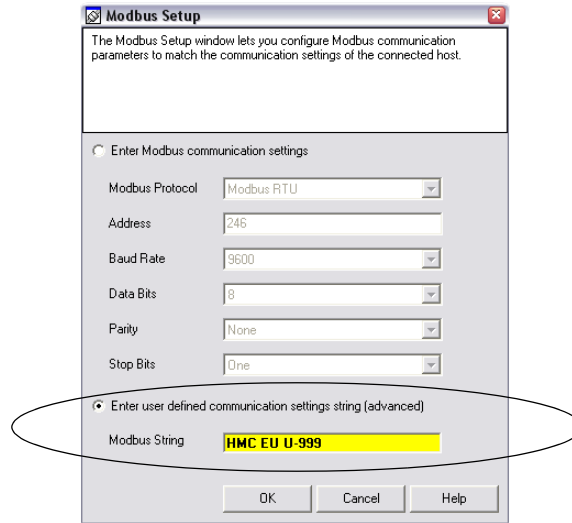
Modbus Setup

The Modbus Setup window lets you configure Modbus communication parameters to match the communication settings of the connected host.

Enter Modbus communication settings

Modbus Protocol Modbus RTU

Address 246

Baud Rate 9600

Data Bits 8

Parity None

Stop Bits One

Enter user defined communication settings string (advanced)

Modbus String HMC EU U-999

OK Cancel Help